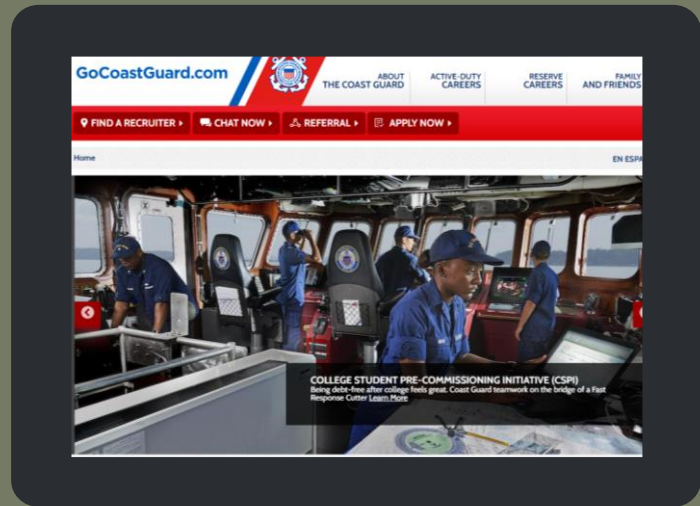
GoCoastGuard.com

ABOUT THE COAST GUARD

ACTIVE-DUTY CAREERS

RESERVE CAREERS

FAMILY AND FRIENDS

FIND A RECRUITER ▸

CHAT NOW ▸

REFERRAL ▸

APPLY NOW ▸

Home

EN ESPA

COLLEGE STUDENT PRE-COMMISSIONING INITIATIVE (CSPI)

Being debt-free after college feels great. Coast Guard teamwork on the bridge of a Fast Response Cutter Learn More